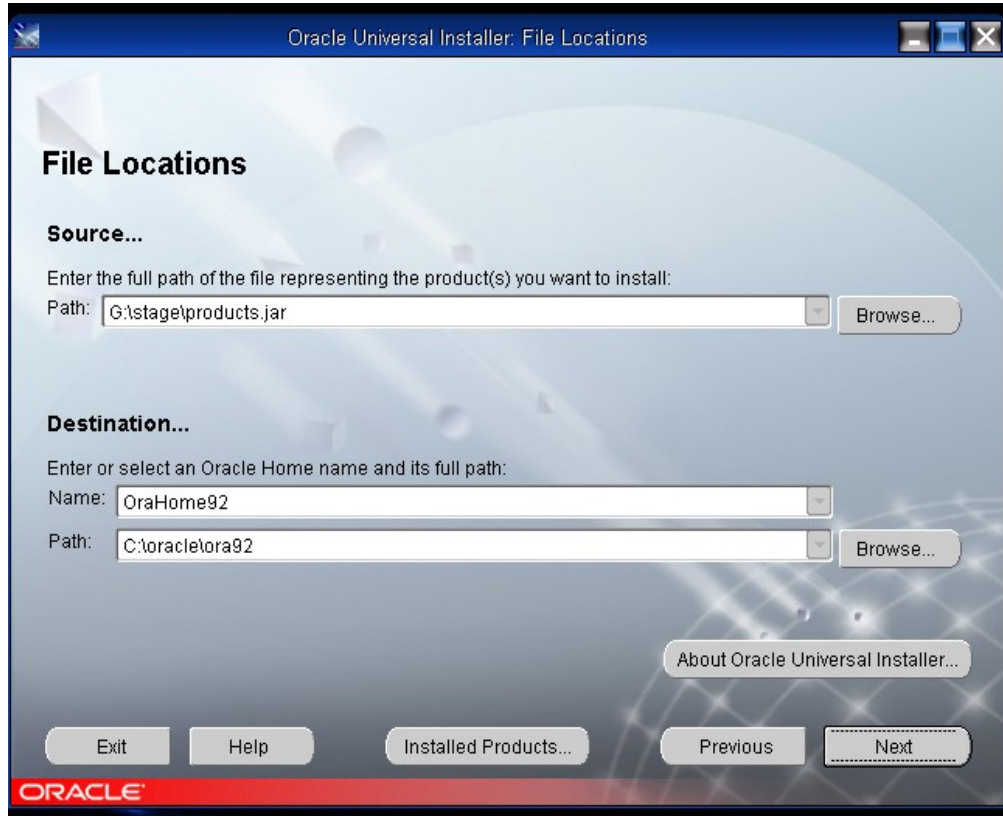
Oracle Universal Installer: File Locations

File Locations

Source...

Enter the full path of the file representing the product(s) you want to install:

Path: G:\stage\products.jar

Browse...

Destination...

Enter or select an Oracle Home name and its full path:

Name: OraHome92

Path: C:\oracle\ora92

Browse...

About Oracle Universal Installer...

Exit

Help

Installed Products...

Previous

Next

ORACLE